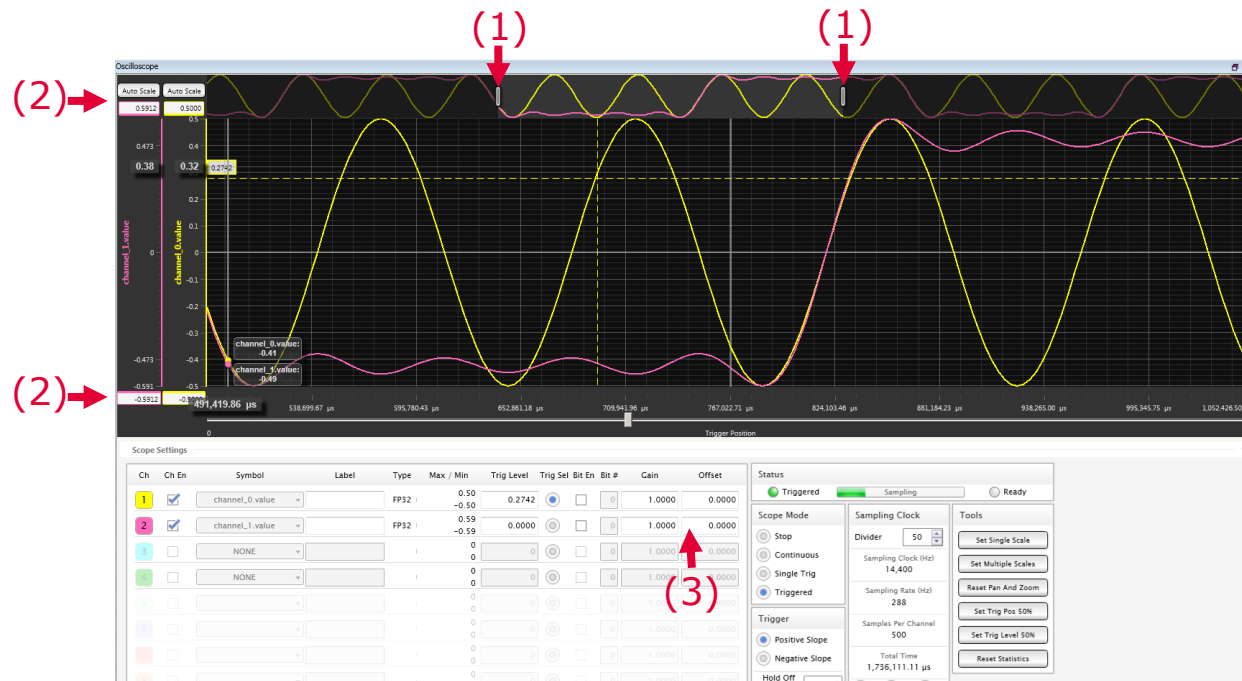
(1)

(1)

(2)

(2)

(3)

Oscilloscope

Auto Scale Auto Scale
0.5912 0.5000

0.473
0.38 0.32
0.2742
channel_1.value
channel_0.value
0
-0.473
-0.591
-0.5912
491,419.86 µs

0.5
0.4
0.3
0.2
0.1
0
-0.1
-0.2
-0.3
-0.4
-0.5

channel_0.value: -0.41
channel_1.value: -0.49

538,699.67 µs 595,780.43 µs 652,861.18 µs 709,941.96 µs 767,022.71 µs 824,103.46 µs 881,184.23 µs 938,265.00 µs 995,345.75 µs 1,052,426.50

0
Trigger Position

Scope Settings

| Ch | Ch En | Symbol | Label | Type | Max / Min | Trig Level | Trig Sel | Bit En | Bit # | Gain | Offset |
|---|---|---|---|---|---|---|---|---|---|---|---|
| 1 | ☑ | channel_0.value | | FP32 | 0.50 −0.50 | 0.2742 | | | 0 | 1.0000 | 0.0000 |
| 2 | ☑ | channel_1.value | | FP32 | 0.59 −0.59 | 0.0000 | | | 0 | 1.0000 | 0.0000 |
| 3 | | NONE | | | 0 0 | 0 | | | 0 | 1.0000 | 0.0000 |
| 4 | | NONE | | | 0 0 | 0 | | | 0 | 1.0000 | 0.0000 |
| 5 | | | | | 0 0 | 0 | | | 0 | 1.0000 | 0.0000 |
| 6 | | | | | 0 0 | 0 | | | 0 | 1.0000 | 0.0000 |
| 7 | | | | | 0 0 | 0 | | | 0 | 1.0000 | 0.0000 |

Status
Triggered Sampling Ready

Scope Mode
Stop
Continuous
Single Trig
Triggered

Trigger
Positive Slope
Negative Slope
Hold Off

Sampling Clock
Divider 50
Sampling Clock (Hz)
14,400
Sampling Rate (Hz)
288
Samples Per Channel
500
Total Time
1,736,111.11 µs

Tools
Set Single Scale
Set Multiple Scales
Reset Pan And Zoom
Set Trig Pos 50%
Set Trig Level 50%
Reset Statistics